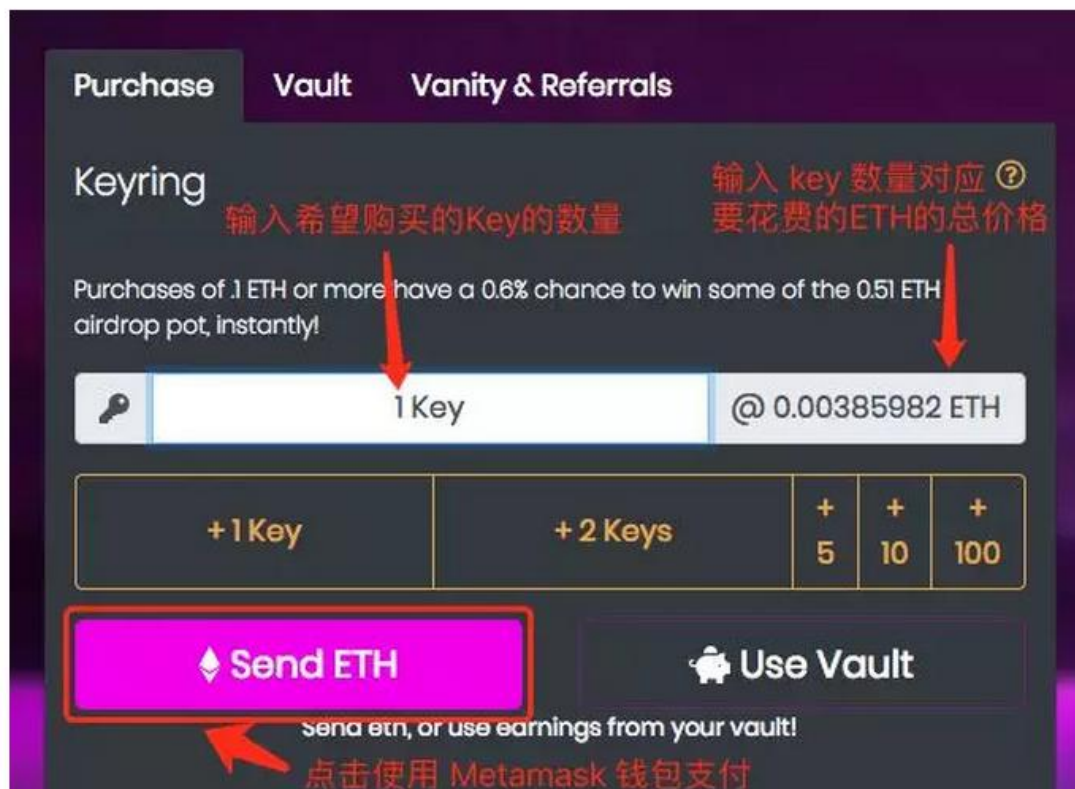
Purchase Vault Vanity & Referrals

Keyring

输入希望购买的Key的数量

输入 key 数量对应 ⑦
要花费的ETH的总价格

Purchases of .1 ETH or more have a 0.6% chance to win some of the 0.51 ETH airdrop pot, instantly!

1 Key

@ 0.00385982 ETH

+1 Key

+2 Keys

+ 5

+ 10

+ 100

Send ETH

Use Vault

Send eth, or use earnings from your vault!

点击使用 Metamask 钱包支付